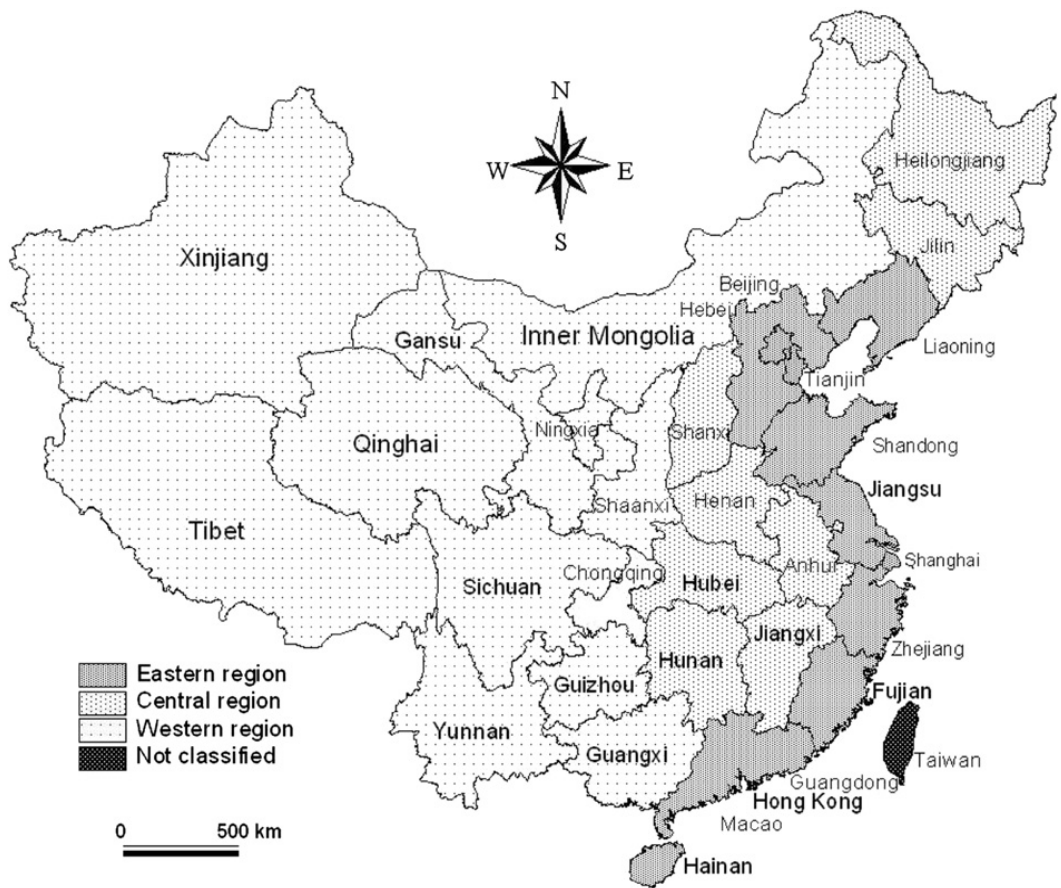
N
W
E
S

Heilongjiang
Jilin
Xinjiang
Beijing
Hebei
Gansu
Inner Mongolia
Liaoning
Tianjin
Qinghai
Ningxia
Shanxi
Shandong
Jiangsu
Tibet
Shaanxi
Henan
Anhui
Shanghai
Sichuan
Chongqing
Hubei
Jiangxi
Zhejiang
Hunan
Guizhou
Fujian
Yunnan
Guangxi
Taiwan
Guangdong
Hong Kong
Macao
Hainan

Eastern region
Central region
Western region
Not classified

0
500 km